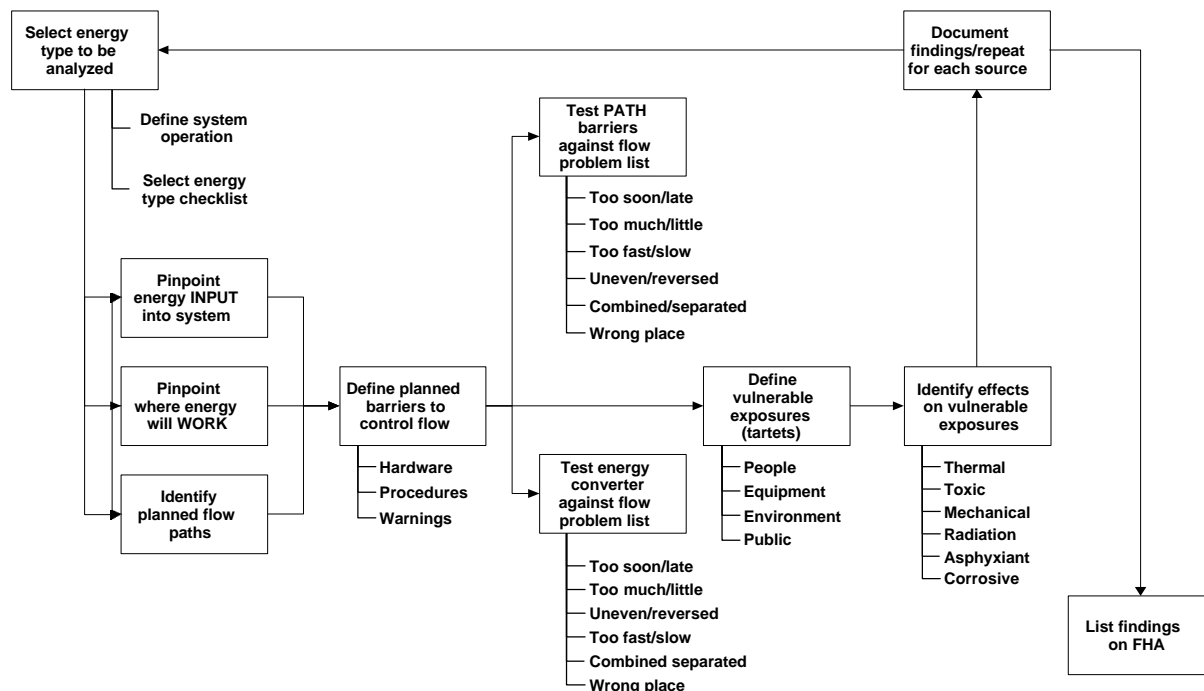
Select energy type to be analyzed

Define system operation

Select energy type checklist

Pinpoint energy INPUT into system

Pinpoint where energy will WORK

Identify planned flow paths

Define planned barriers to control flow

Hardware
Procedures
Warnings

Test PATH barriers against flow problem list

Too soon/late
Too much/little
Too fast/slow
Uneven/reversed
Combined/separated
Wrong place

Test energy converter against flow problem list

Too soon/late
Too much/little
Uneven/reversed
Too fast/slow
Combined separated
Wrong place

Define vulnerable exposures (tartets)

People
Equipment
Environment
Public

Identify effects on vulnerable exposures

Thermal
Toxic
Mechanical
Radiation
Asphyxiant
Corrosive

Document findings/repeat for each source

List findings on FHA